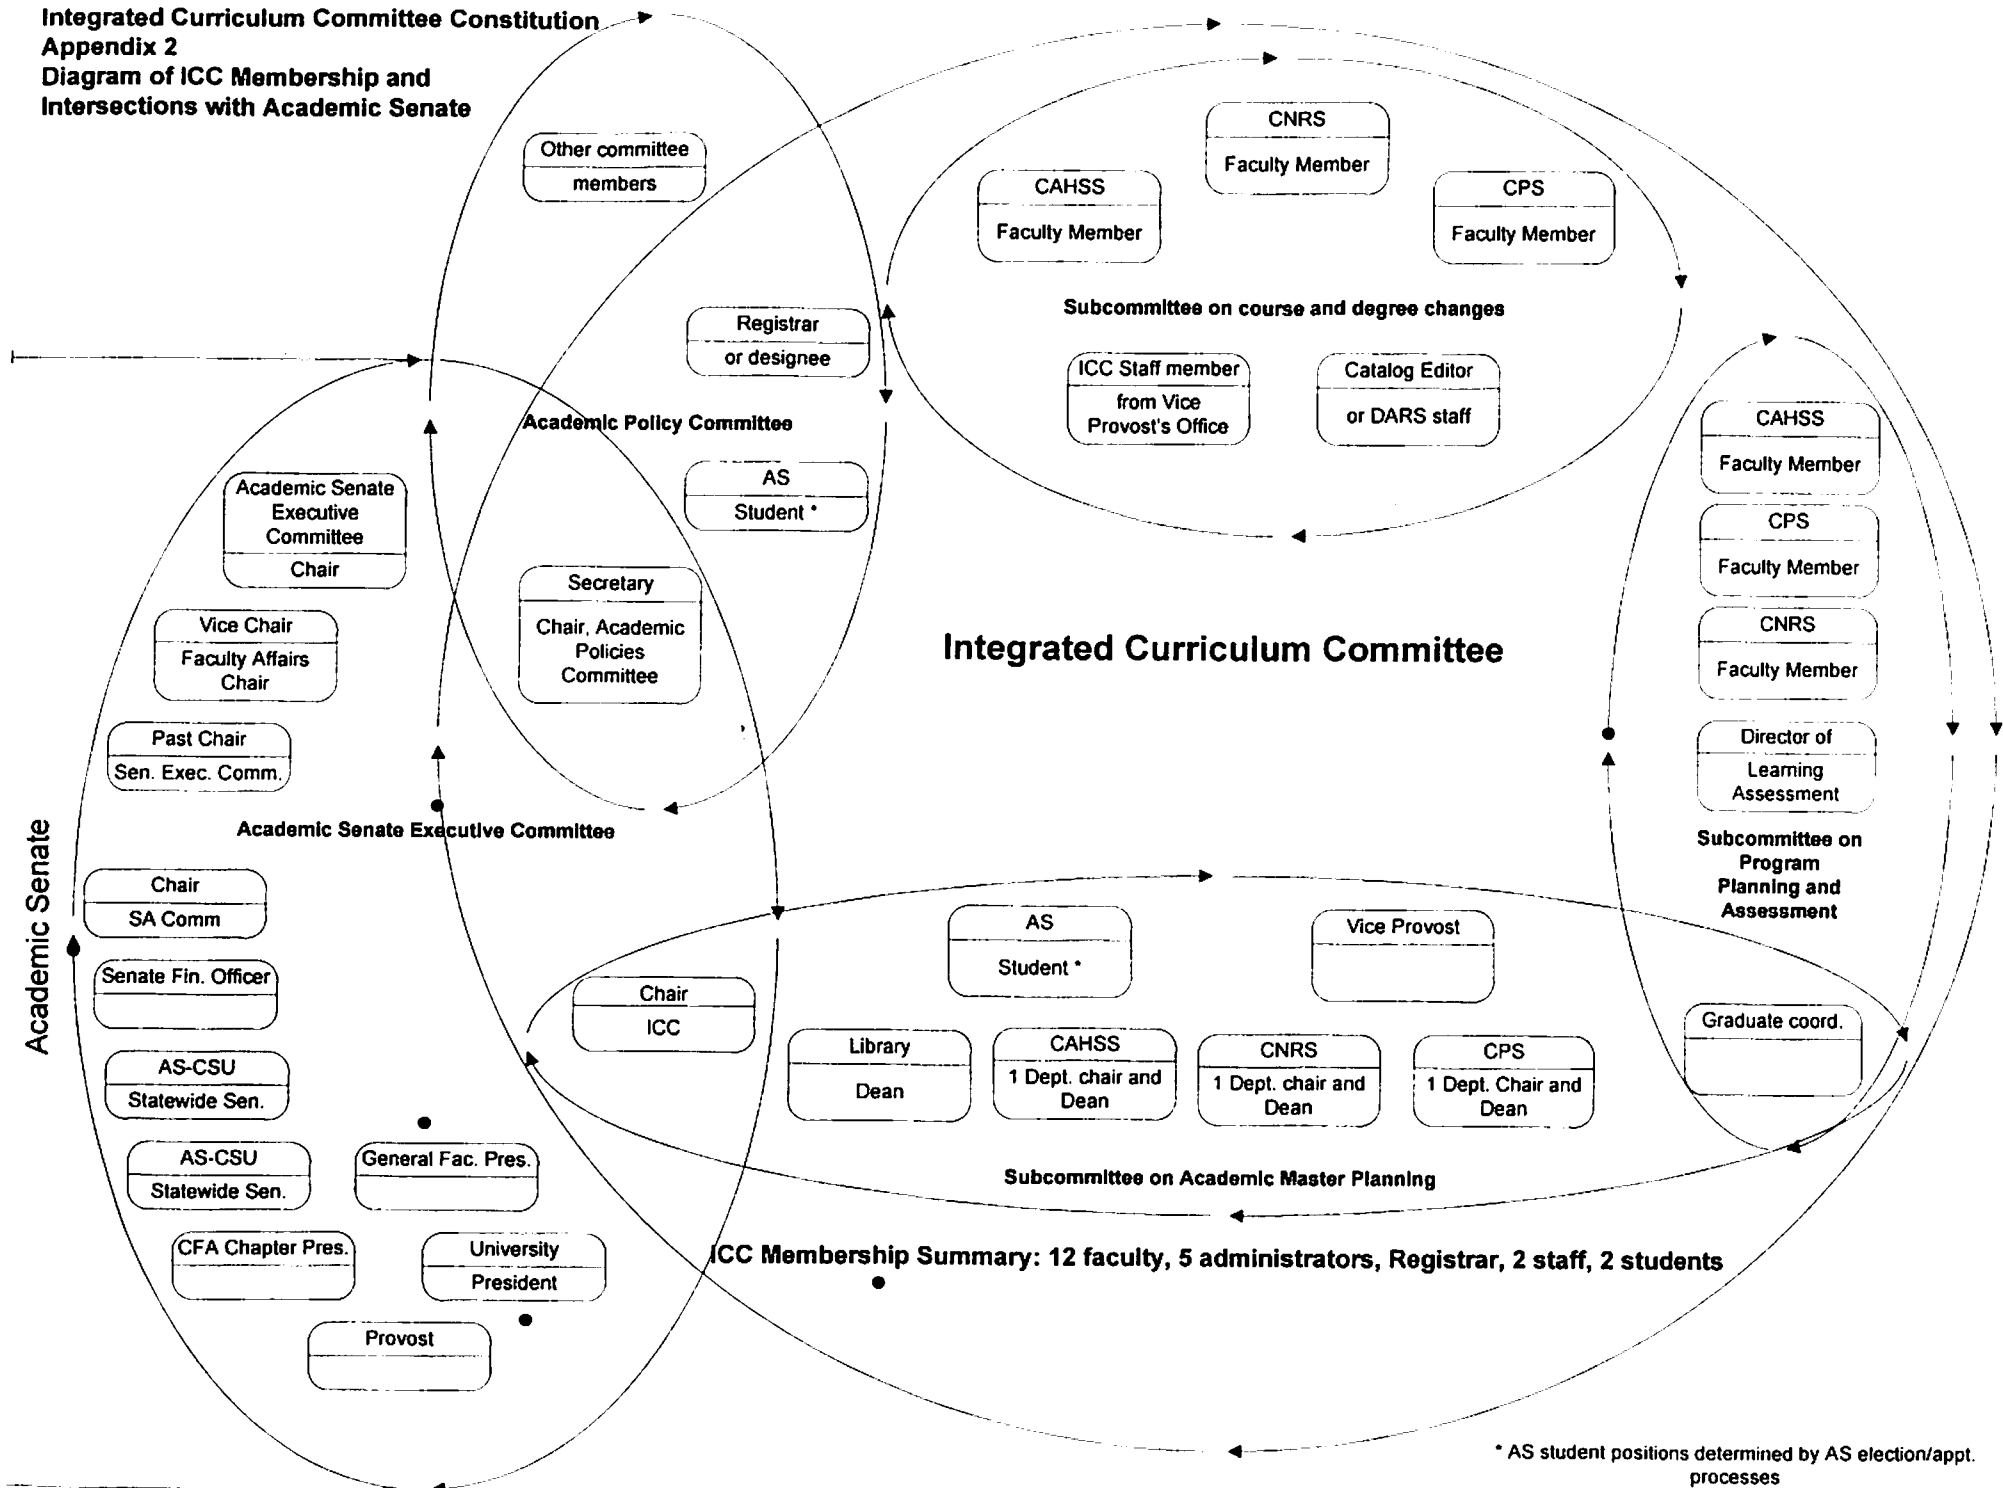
Integrated Curriculum Committee Constitution
Appendix 2
Diagram of ICC Membership and Intersections with Academic Senate

Other committee members

Registrar or designee

Academic Policy Committee

AS Student *

Secretary
Chair, Academic Policies Committee

CNRS
Faculty Member

CAHSS
Faculty Member

CPS
Faculty Member

Subcommittee on course and degree changes

ICC Staff member
from Vice Provost's Office

Catalog Editor
or DARS staff

Academic Senate Executive Committee
Chair

Vice Chair
Faculty Affairs Chair

Past Chair
Sen. Exec. Comm.

Academic Senate Executive Committee

Integrated Curriculum Committee

CAHSS
Faculty Member

CPS
Faculty Member

CNRS
Faculty Member

Director of
Learning Assessment

Subcommittee on Program Planning and Assessment

Academic Senate

Chair
SA Comm

Senate Fin. Officer

AS-CSU
Statewide Sen.

AS-CSU
Statewide Sen.

General Fac. Pres.

CFA Chapter Pres.

University
President

Provost

Chair
ICC

AS
Student *

Vice Provost

Graduate coord.

Library
Dean

CAHSS
1 Dept. chair and Dean

CNRS
1 Dept. chair and Dean

CPS
1 Dept. Chair and Dean

Subcommittee on Academic Master Planning

ICC Membership Summary: 12 faculty, 5 administrators, Registrar, 2 staff, 2 students

* AS student positions determined by AS election/appt. processes